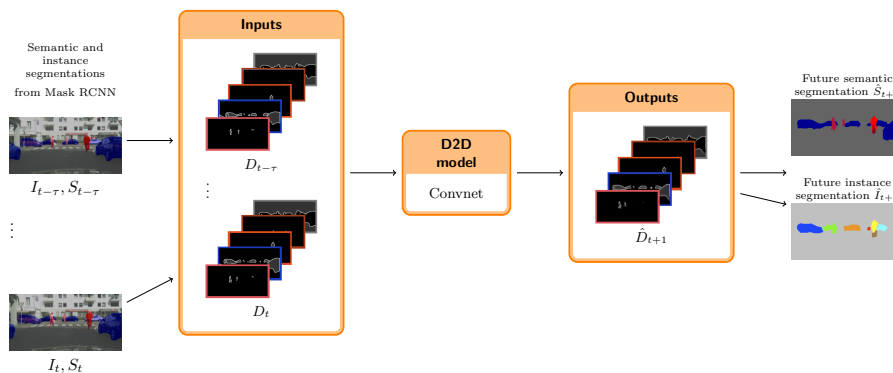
Semantic and instance segmentations from Mask RCNN

$I_{t-\tau}, S_{t-\tau}$

⋮

$I_t, S_t$

Inputs

$D_{t-\tau}$

⋮

$D_t$

D2D model

Convnet

Outputs

$\hat{D}_{t+1}$

Future semantic segmentation $\hat{S}_{t+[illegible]}$

Future instance segmentation $\hat{I}_{t+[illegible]}$